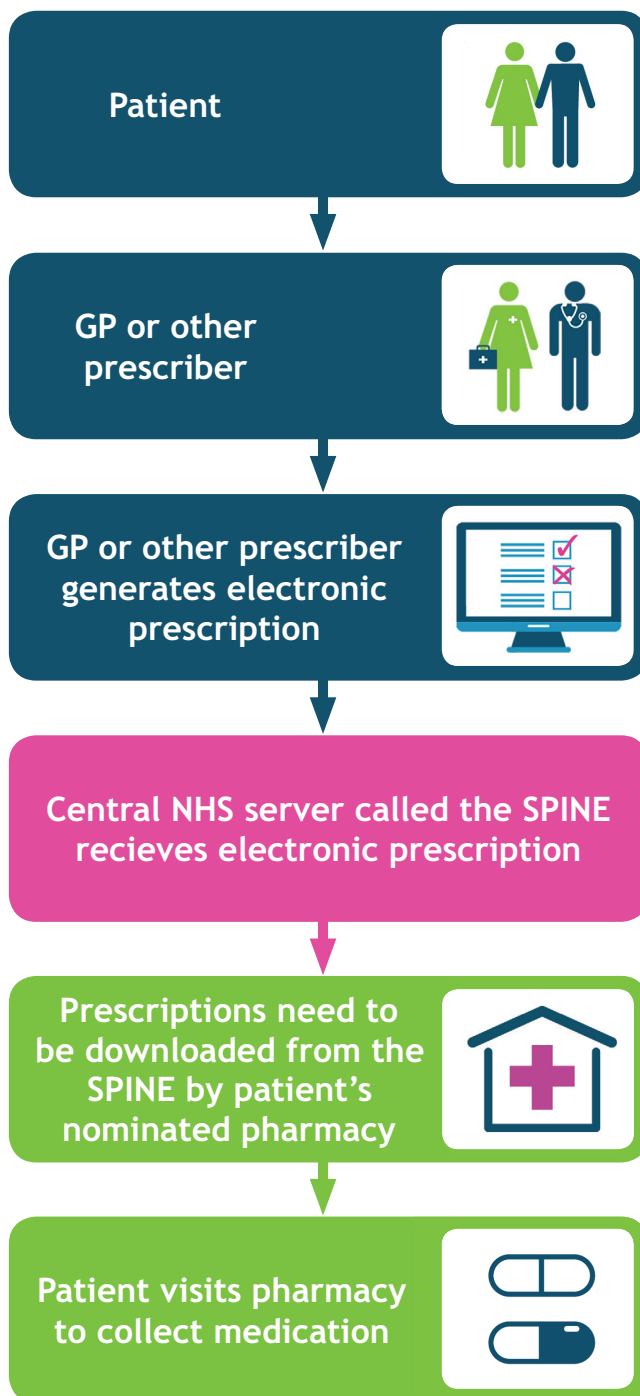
Patient

GP or other prescriber

GP or other prescriber generates electronic prescription

Central NHS server called the SPINE recieves electronic prescription

Prescriptions need to be downloaded from the SPINE by patient's nominated pharmacy

Patient visits pharmacy to collect medication